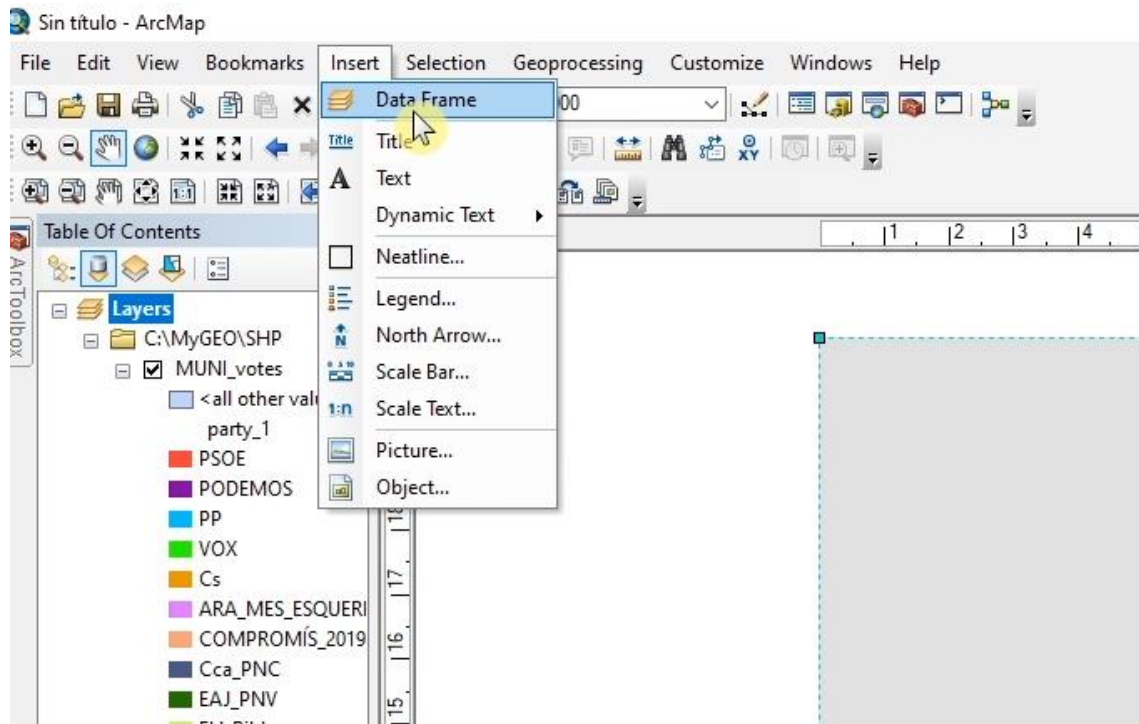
Sin título - ArcMap

File Edit View Bookmarks Insert Selection Geoprocessing Customize Windows Help

00

Data Frame
Title
Text
Dynamic Text
Neatline...
Legend...
North Arrow...
Scale Bar...
Scale Text...
Picture...
Object...

Table Of Contents

ArcToolbox

Layers
C:\MyGEO\SHP
MUNI_votes
<all other valu
party_1
PSOE
PODEMOS
PP
VOX
Cs
ARA_MES_ESQUERI
COMPROMÍS_2019
Cca_PNC
EAJ_PNV

1 2 3 4

18 17 16 15